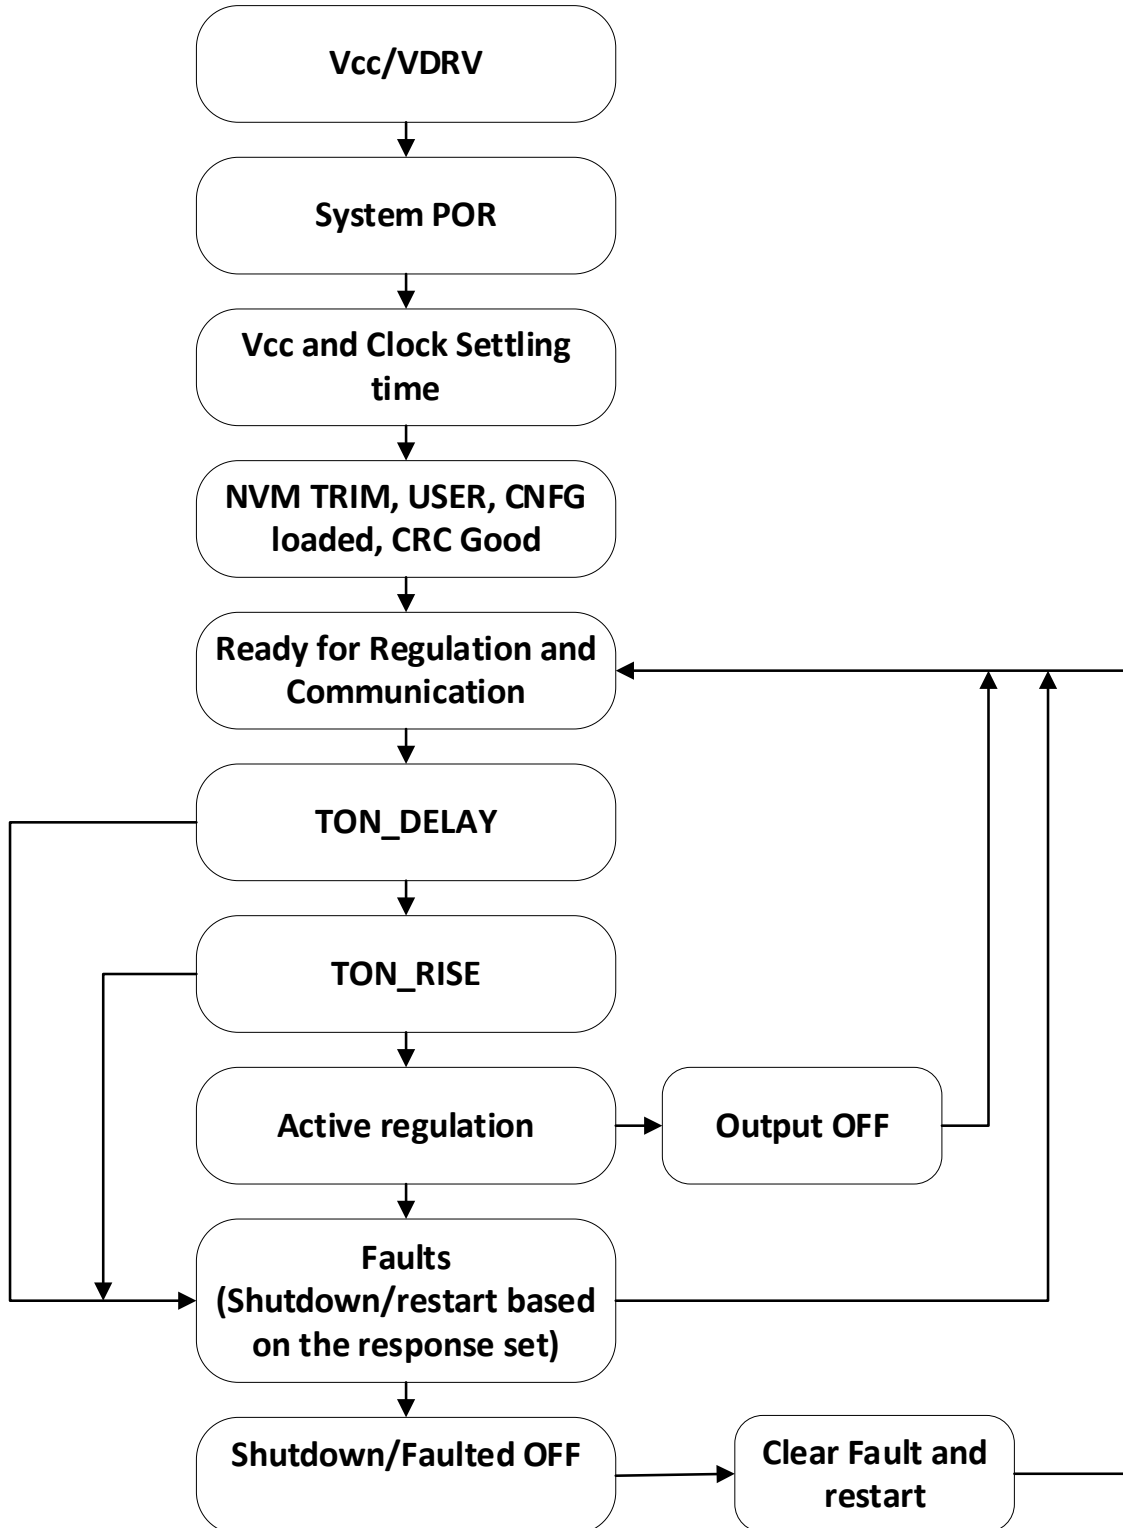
Vcc/VDRV

System POR

Vcc and Clock Settling time

NVM TRIM, USER, CNFG loaded, CRC Good

Ready for Regulation and Communication

TON_DELAY

TON_RISE

Active regulation

Output OFF

Faults (Shutdown/restart based on the response set)

Shutdown/Faulted OFF

Clear Fault and restart